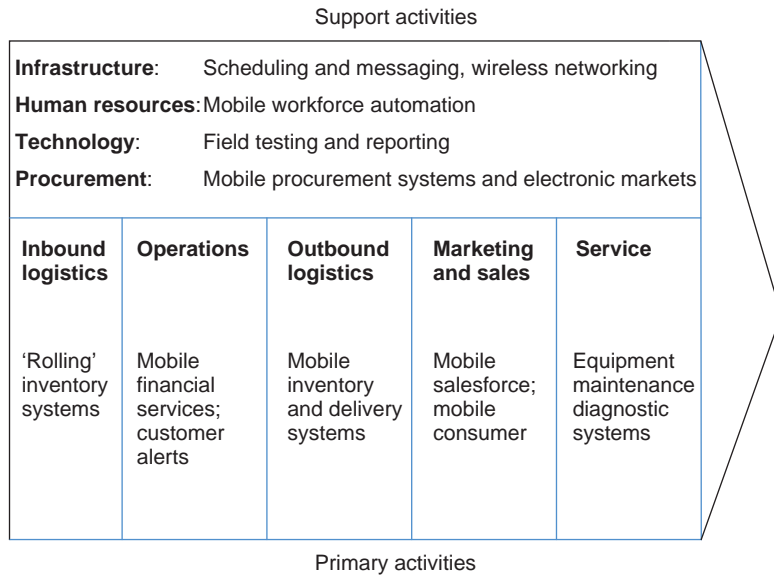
Support activities

**Infrastructure**: Scheduling and messaging, wireless networking

**Human resources**: Mobile workforce automation

**Technology**: Field testing and reporting

**Procurement**: Mobile procurement systems and electronic markets

| Inbound logistics | Operations | Outbound logistics | Marketing and sales | Service |
|---|---|---|---|---|
| 'Rolling' inventory systems | Mobile financial services; customer alerts | Mobile inventory and delivery systems | Mobile salesforce; mobile consumer | Equipment maintenance diagnostic systems |

Primary activities